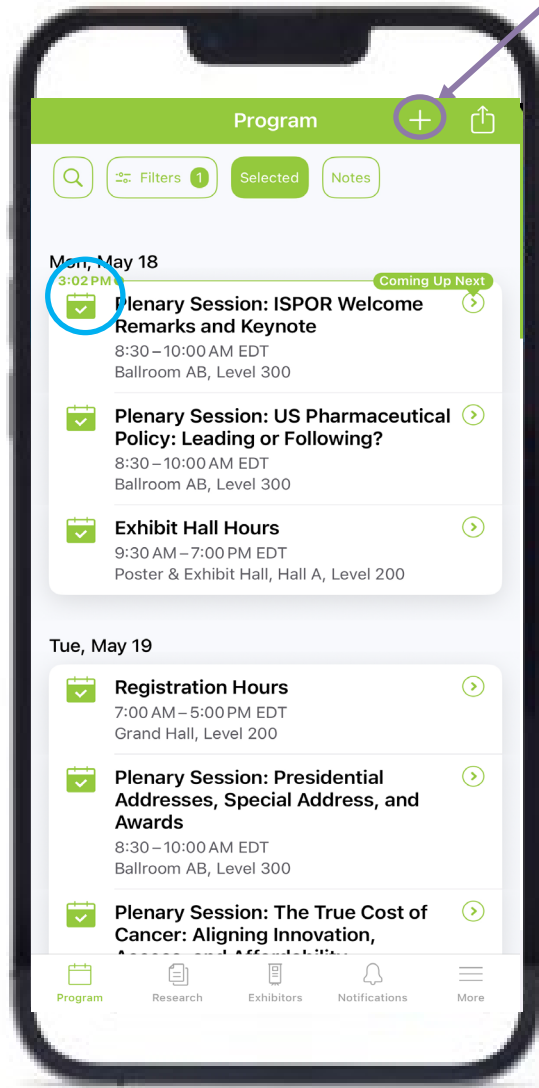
Program

Filters 1
Selected
Notes

Mon, May 18

3:02 PM
Coming Up Next

Plenary Session: ISPOR Welcome Remarks and Keynote
8:30 – 10:00 AM EDT
Ballroom AB, Level 300

Plenary Session: US Pharmaceutical Policy: Leading or Following?
8:30 – 10:00 AM EDT
Ballroom AB, Level 300

Exhibit Hall Hours
9:30 AM – 7:00 PM EDT
Poster & Exhibit Hall, Hall A, Level 200

Tue, May 19

Registration Hours
7:00 AM – 5:00 PM EDT
Grand Hall, Level 200

Plenary Session: Presidential Addresses, Special Address, and Awards
8:30 – 10:00 AM EDT
Ballroom AB, Level 300

Plenary Session: The True Cost of Cancer: Aligning Innovation, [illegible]

Program
Research
Exhibitors
Notifications
More